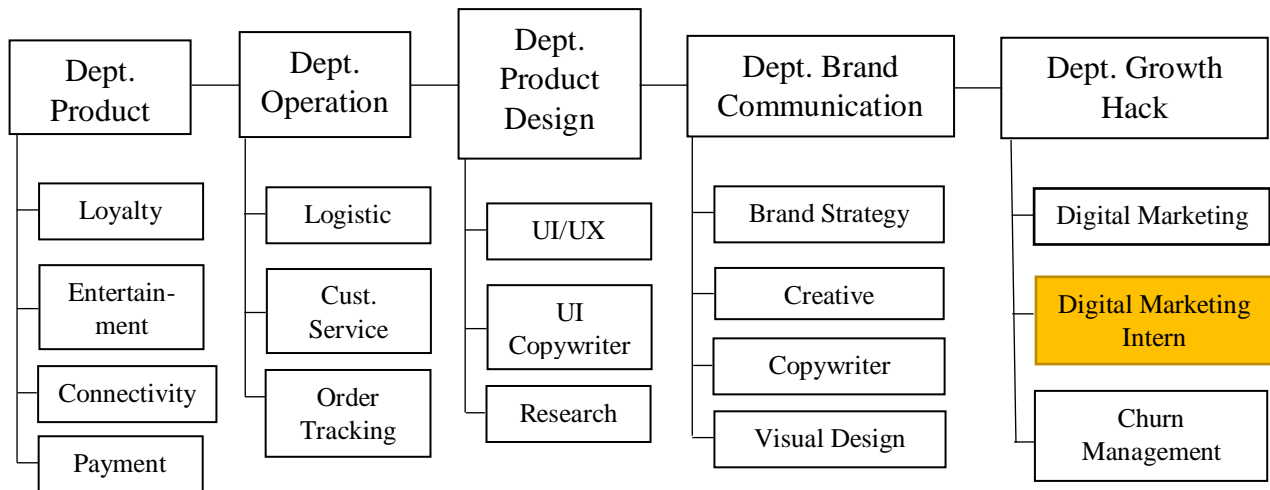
Dept. Product

Loyalty

Entertainment

Connectivity

Payment

Dept. Operation

Logistic

Cust. Service

Order Tracking

Dept. Product Design

UI/UX

UI Copywriter

Research

Dept. Brand Communication

Brand Strategy

Creative

Copywriter

Visual Design

Dept. Growth Hack

Digital Marketing

Digital Marketing Intern

Churn Management